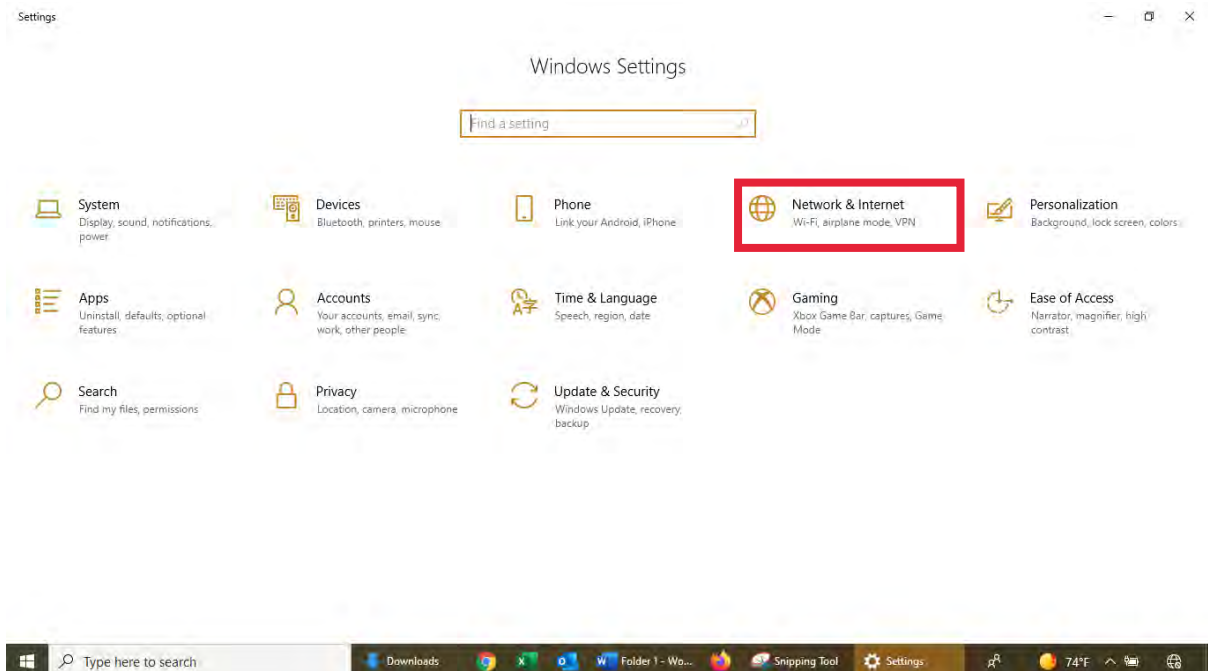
Settings

Windows Settings

Find a setting

System
Display, sound, notifications, power

Devices
Bluetooth, printers, mouse

Phone
Link your Android, iPhone

Network & Internet
Wi-Fi, airplane mode, VPN

Personalization
Background, lock screen, colors

Apps
Uninstall, defaults, optional features

Accounts
Your accounts, email, sync, work, other people

Time & Language
Speech, region, date

Gaming
Xbox Game Bar, captures, Game Mode

Ease of Access
Narrator, magnifier, high contrast

Search
Find my files, permissions

Privacy
Location, camera, microphone

Update & Security
Windows Update, recovery, backup

Type here to search

Downloads

Folder 1 - Wo...

Snipping Tool

Settings

74°F